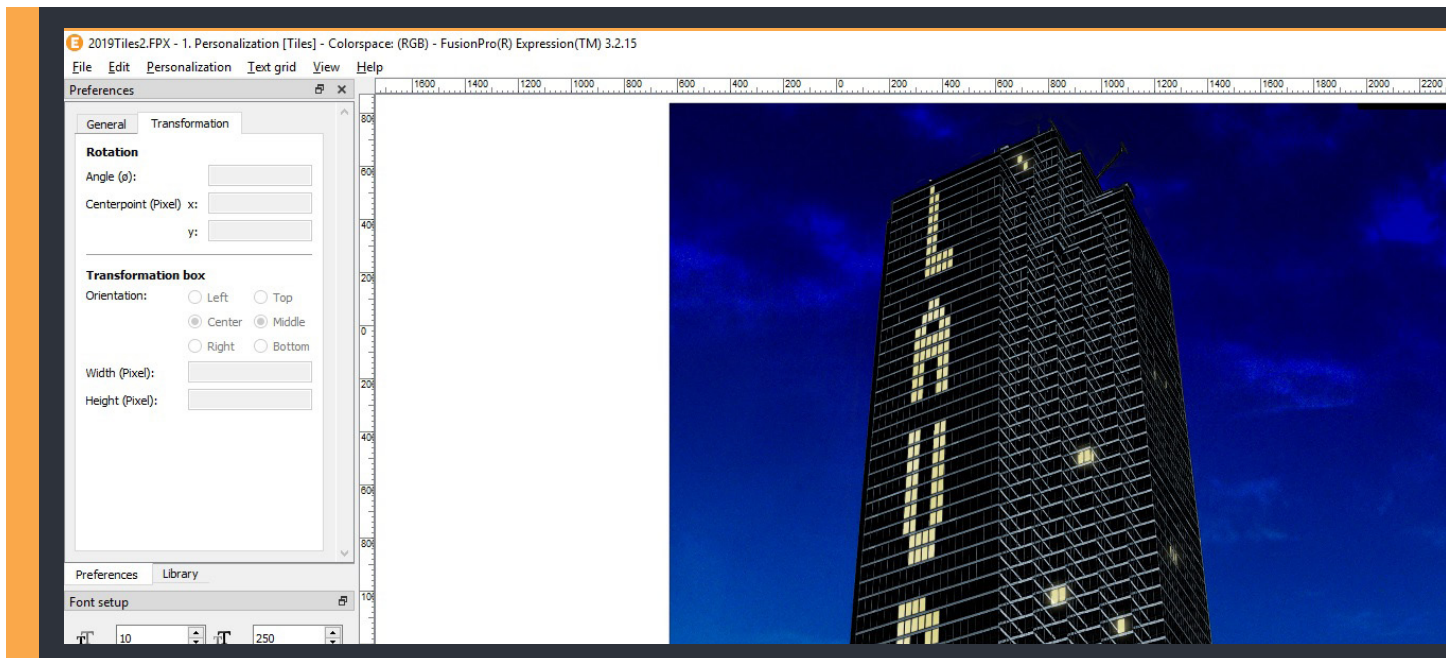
2019Tiles2.FPX - 1. Personalization [Tiles] - Colorspace: (RGB) - FusionPro(R) Expression(TM) 3.2.15

File Edit Personalization Text grid View Help

1600 1400 1200 1000 800 600 400 200 0 200 400 600 800 1000 1200 1400 1600 1800 2000 2200

Preferences

General Transformation

Rotation

Angle (ø):

Centerpoint (Pixel) x:

y:

Transformation box

Orientation: Left Top

Center Middle

Right Bottom

Width (Pixel):

Height (Pixel):

Preferences Library

Font setup

10 250

800 600 400 200 0 200 400 600 800 100